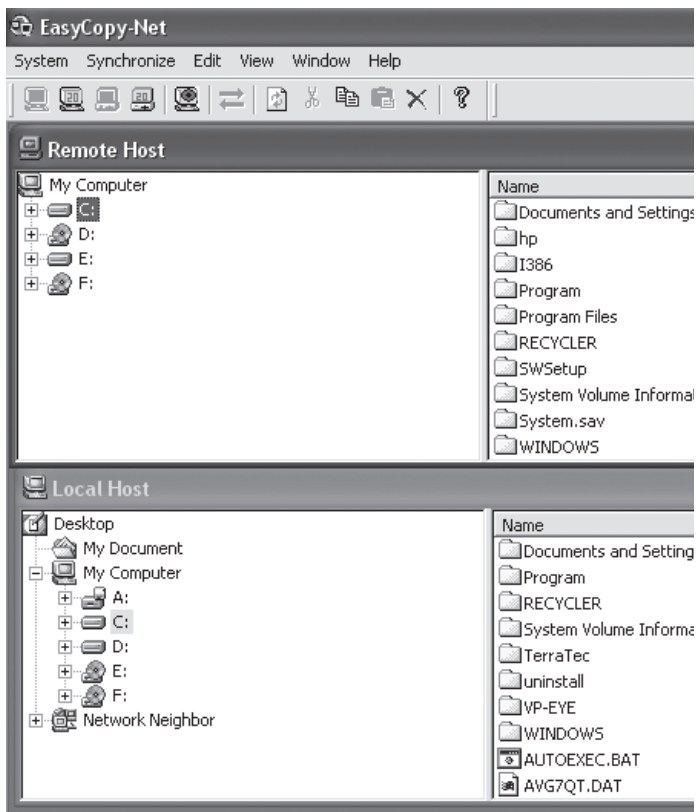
EasyCopy-Net

System Synchronize Edit View Window Help

Remote Host

My Computer
C:
D:
E:
F:

Name
Documents and Settings
hp
I386
Program
Program Files
RECYCLER
SWSetup
System Volume Informat
System.sav
WINDOWS

Local Host

Desktop
My Document
My Computer
A:
C:
D:
E:
F:
Network Neighbor

Name
Documents and Setting
Program
RECYCLER
System Volume Informa
TerraTec
uninstall
VP-EYE
WINDOWS
AUTOEXEC.BAT
AVG7QT.DAT